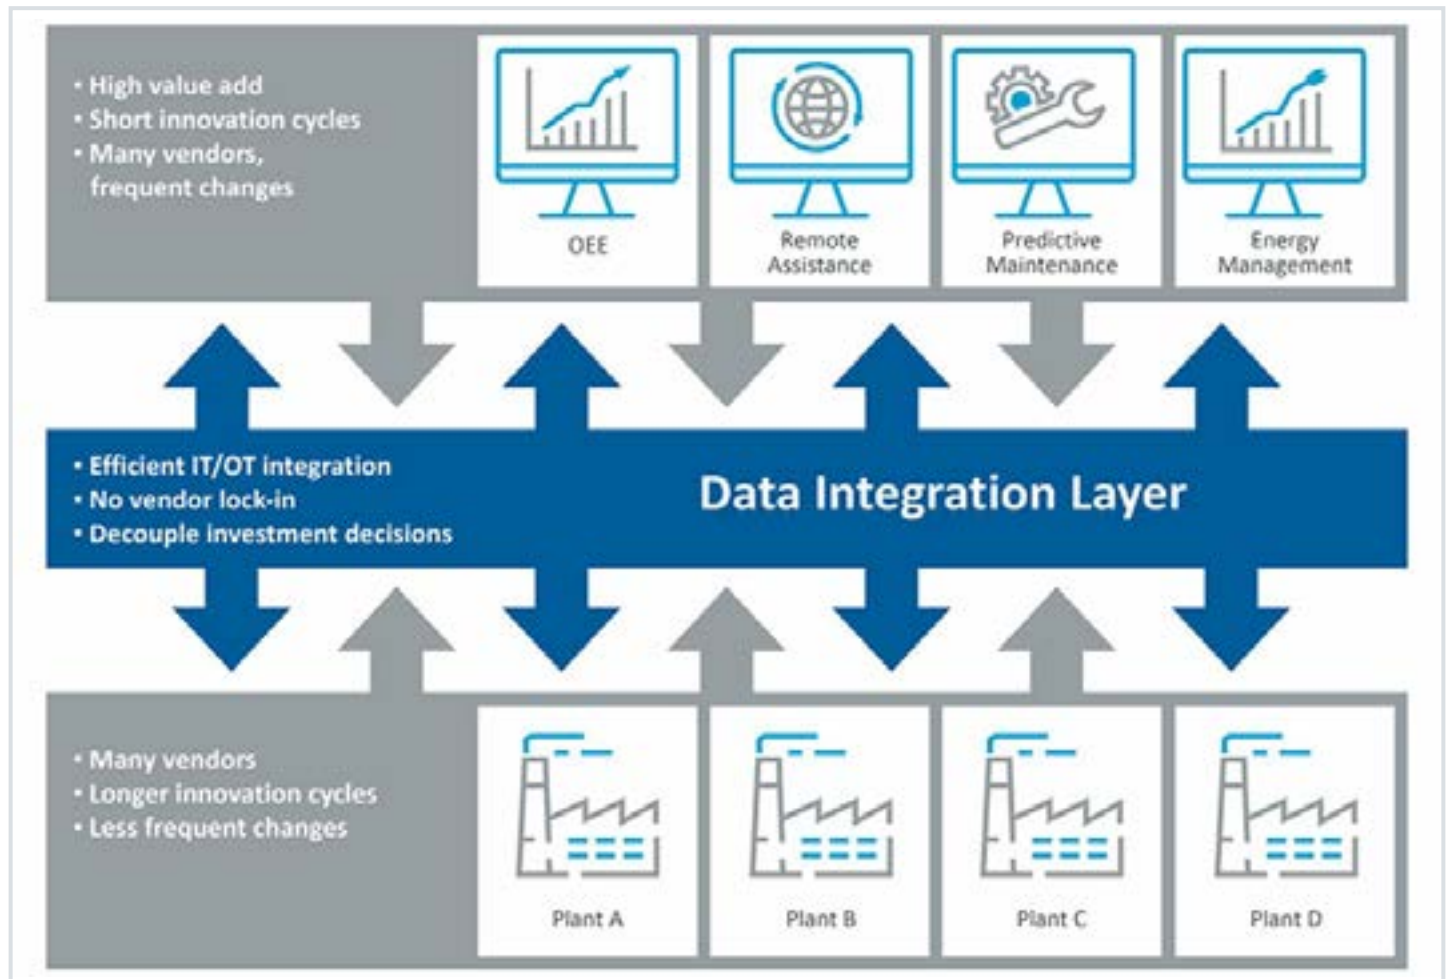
• High value add
• Short innovation cycles
• Many vendors, frequent changes

OEE

Remote Assistance

Predictive Maintenance

Energy Management

• Efficient IT/OT integration
• No vendor lock-in
• Decouple investment decisions

Data Integration Layer

• Many vendors
• Longer innovation cycles
• Less frequent changes

Plant A

Plant B

Plant C

Plant D